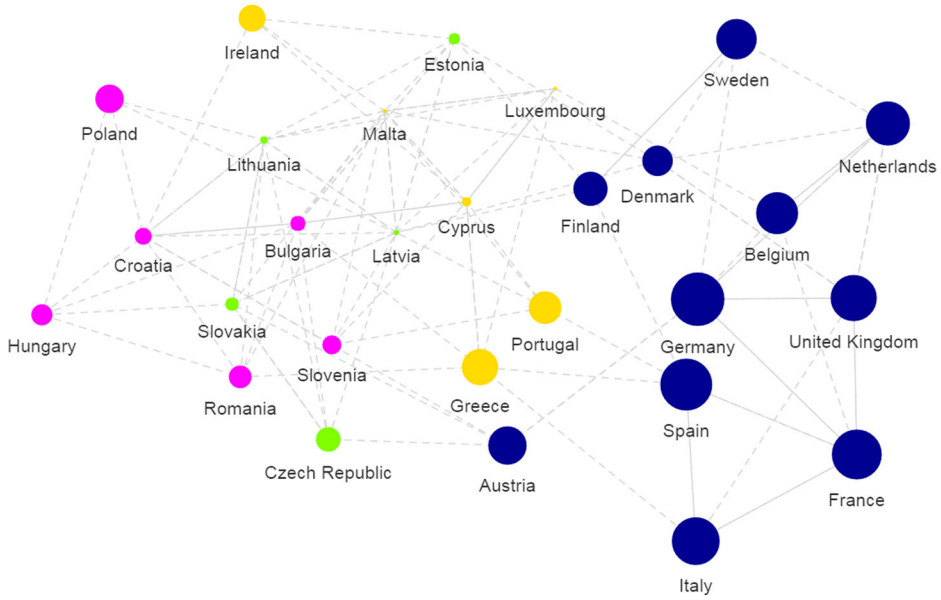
Ireland
Estonia
Sweden
Luxembourg
Poland
Malta
Netherlands
Lithuania
Denmark
Finland
Cyprus
Bulgaria
Belgium
Croatia
Latvia
Portugal
Slovakia
Germany
United Kingdom
Hungary
Slovenia
Spain
Romania
Greece
Czech Republic
Austria
France
Italy